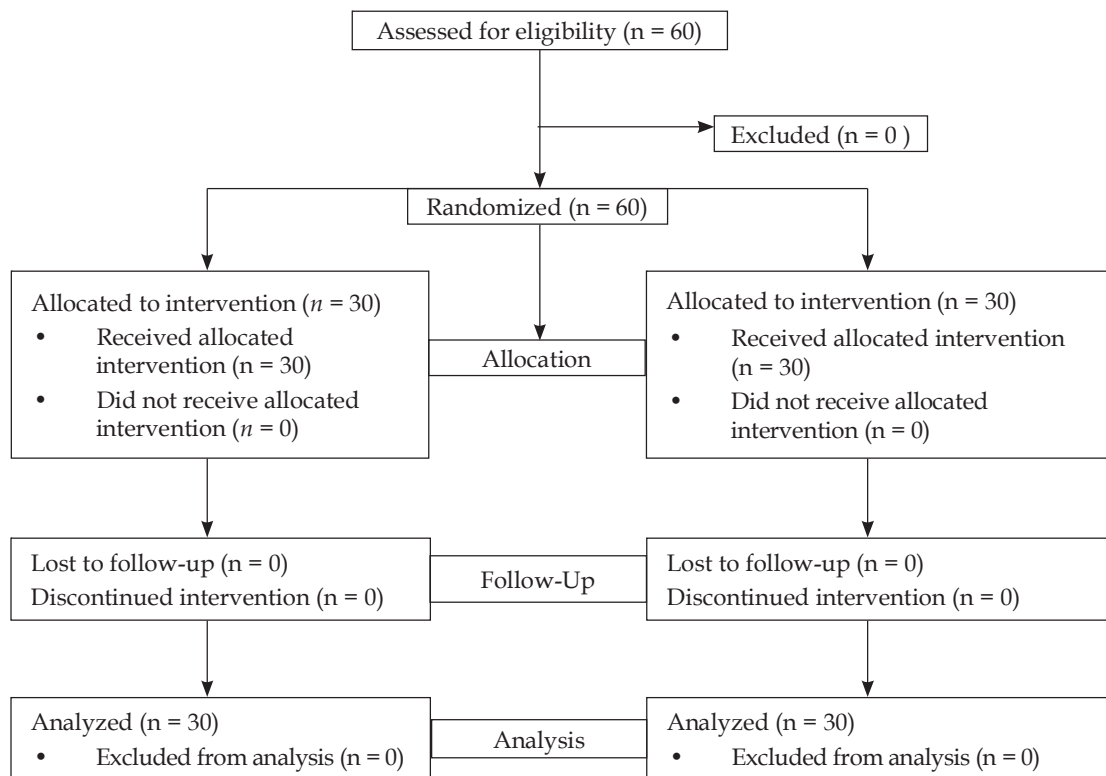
Assessed for eligibility (n = 60)

Excluded (n = 0 )

Randomized (n = 60)

Allocated to intervention ($n$ = 30)
• Received allocated intervention (n = 30)
• Did not receive allocated intervention ($n$ = 0)

Allocation

Allocated to intervention (n = 30)
• Received allocated intervention (n = 30)
• Did not receive allocated intervention (n = 0)

Lost to follow-up (n = 0)
Discontinued intervention (n = 0)

Follow-Up

Lost to follow-up (n = 0)
Discontinued intervention (n = 0)

Analyzed (n = 30)
• Excluded from analysis (n = 0)

Analysis

Analyzed (n = 30)
• Excluded from analysis (n = 0)